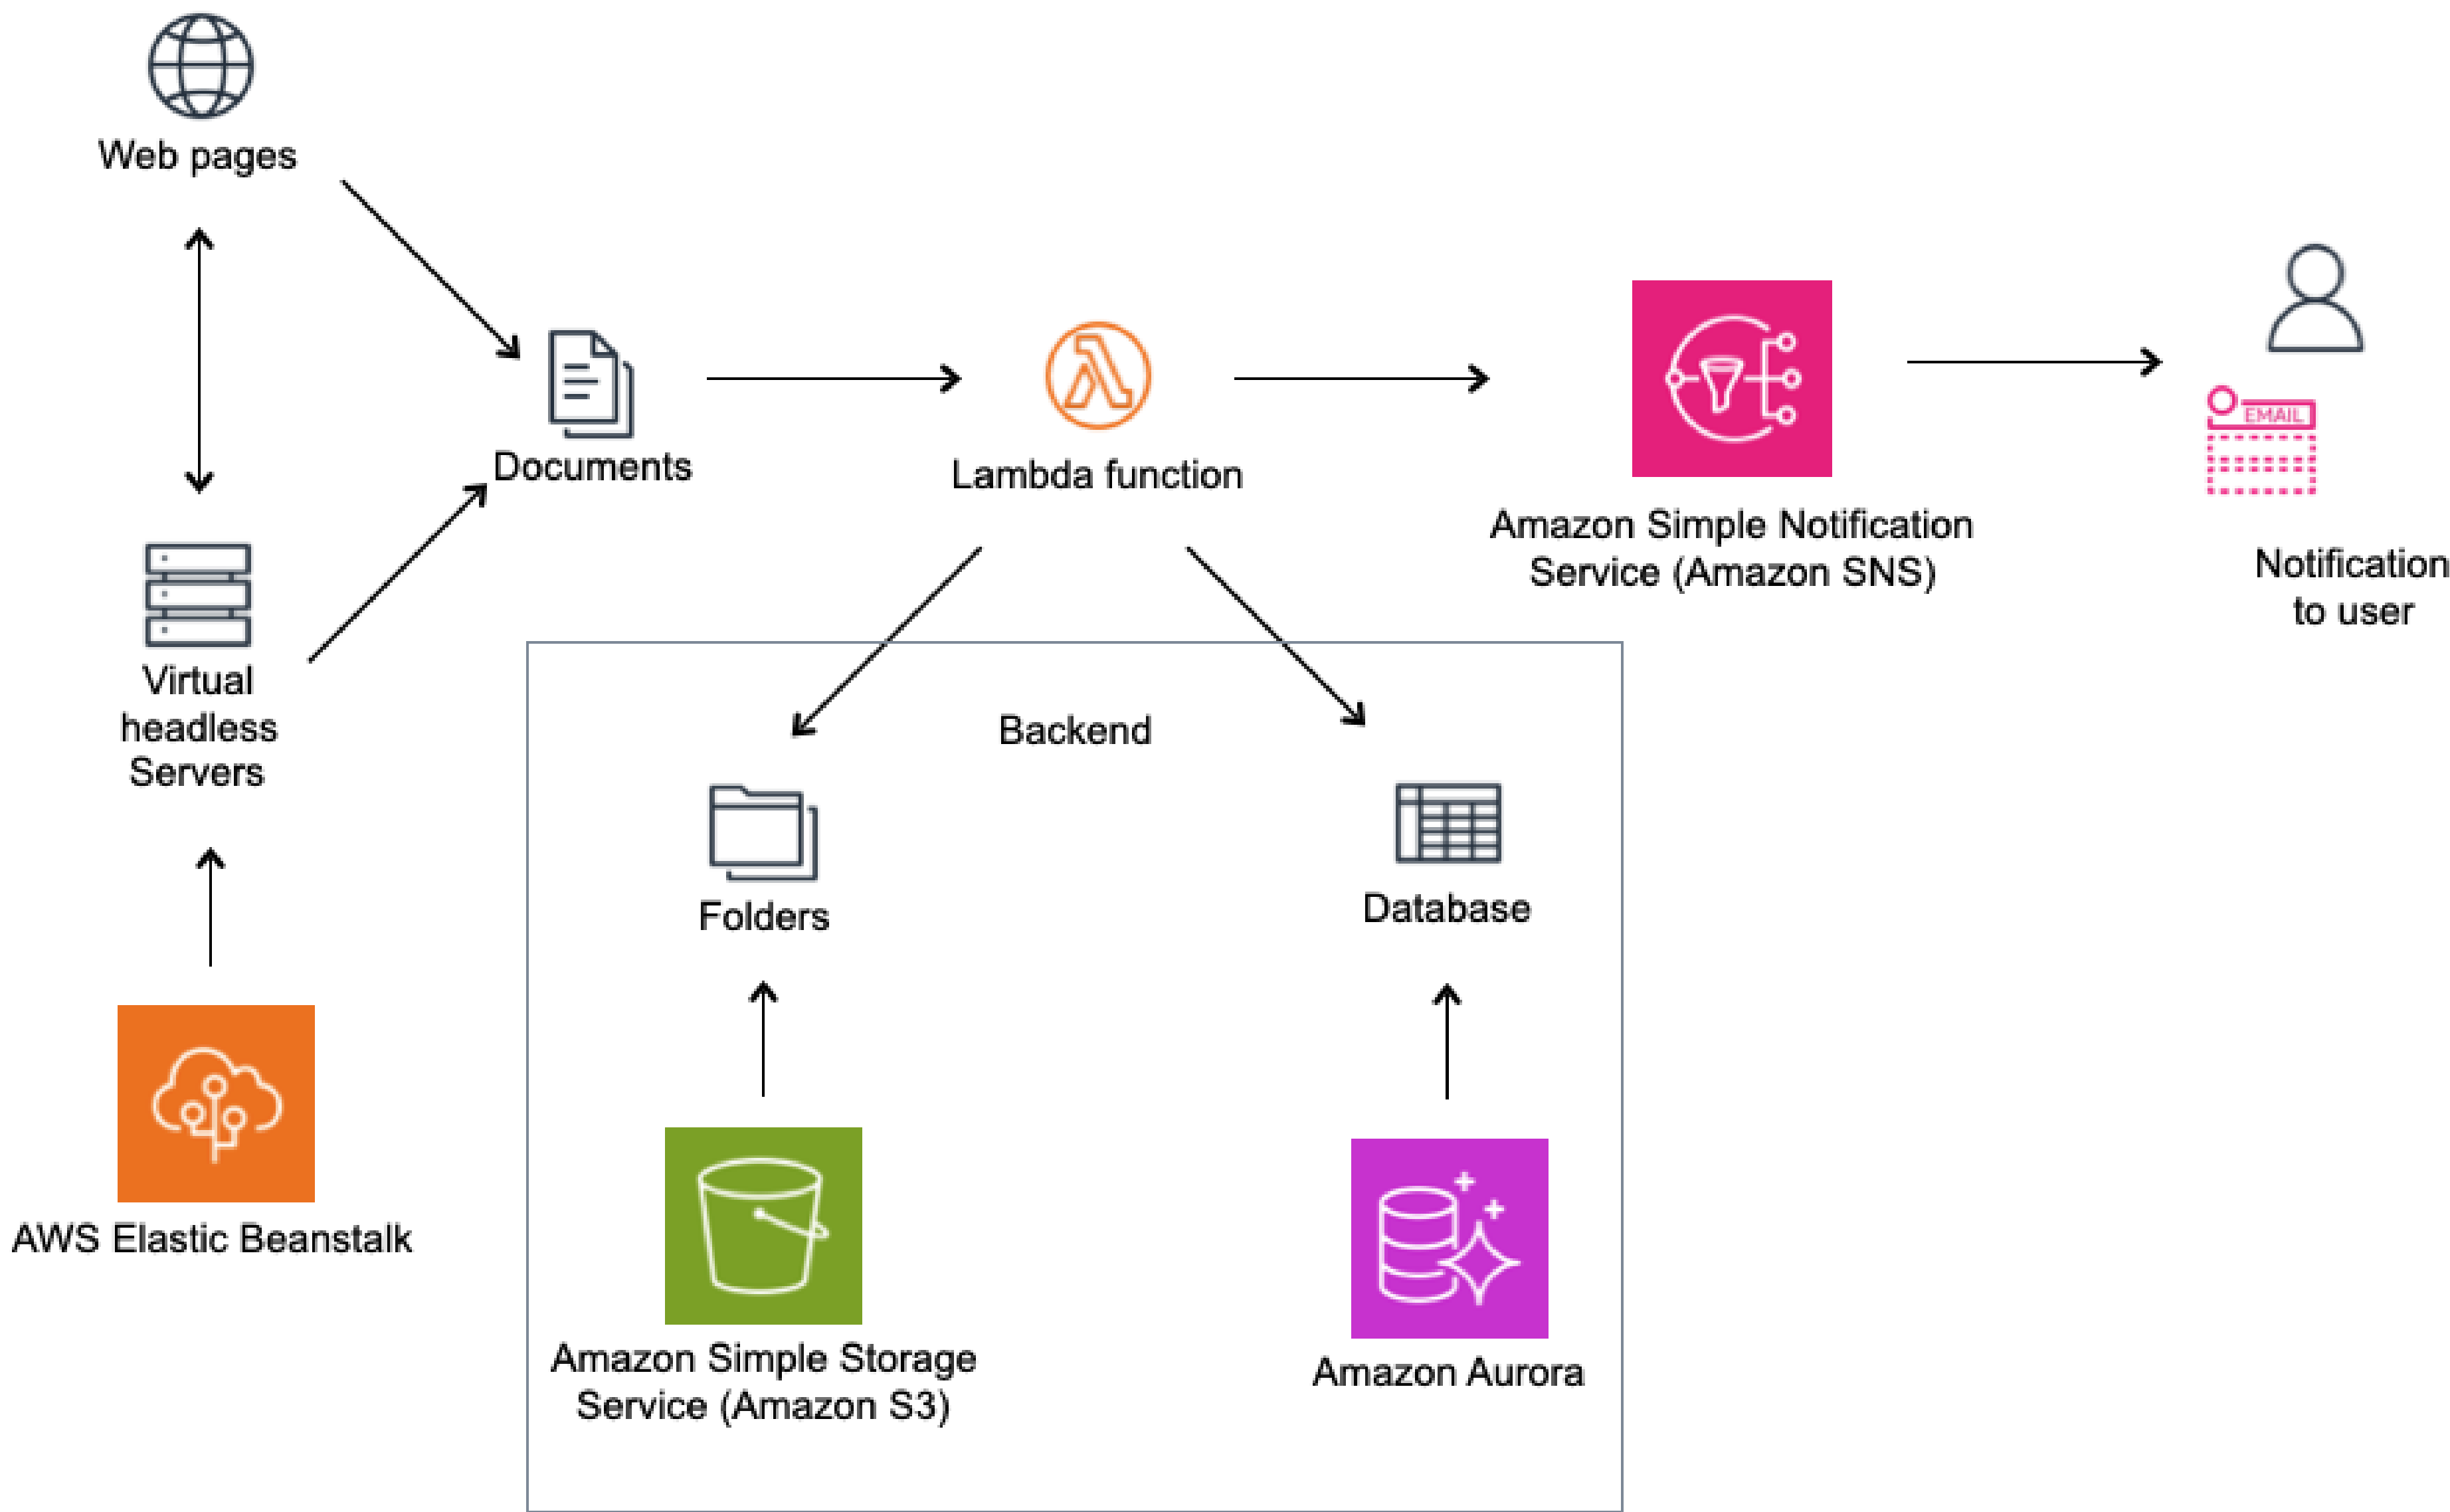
Web pages

Documents

Lambda function

Amazon Simple Notification Service (Amazon SNS)

EMAIL

Notification to user

Virtual headless Servers

AWS Elastic Beanstalk

Backend

Folders

Database

Amazon Simple Storage Service (Amazon S3)

Amazon Aurora